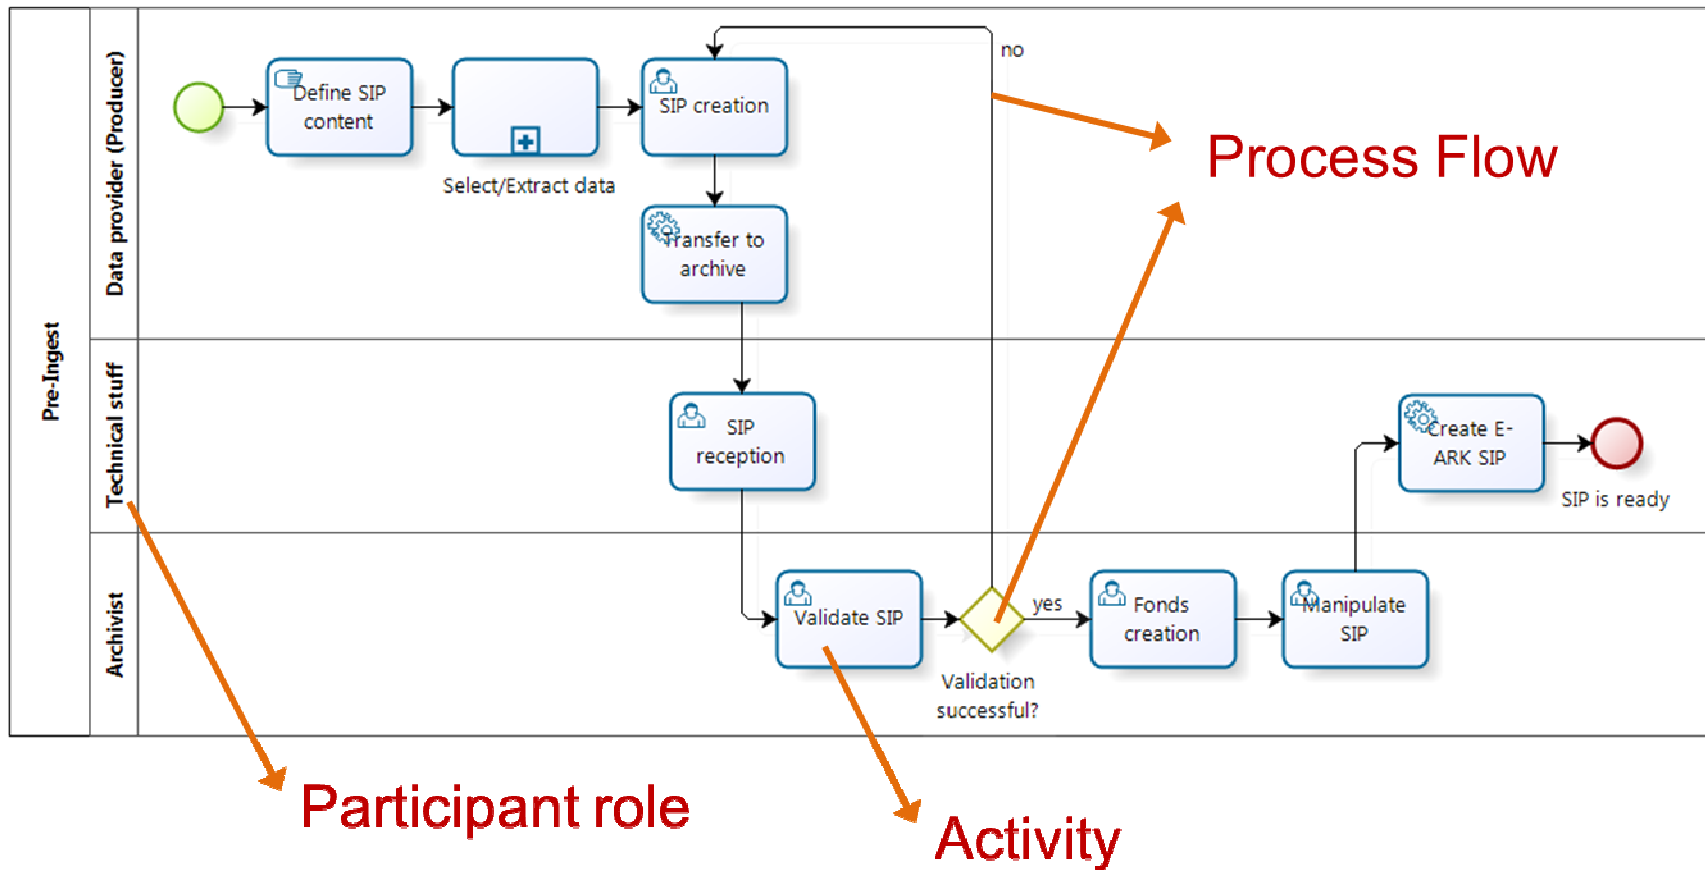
Pre-Ingest

Data provider (Producer)

Define SIP content

Select/Extract data

SIP creation

no

Process Flow

Transfer to archive

Technical stuff

SIP reception

Create E-ARK SIP

SIP is ready

Archivist

Validate SIP

yes

Validation successful?

Fonds creation

Manipulate SIP

Participant role

Activity